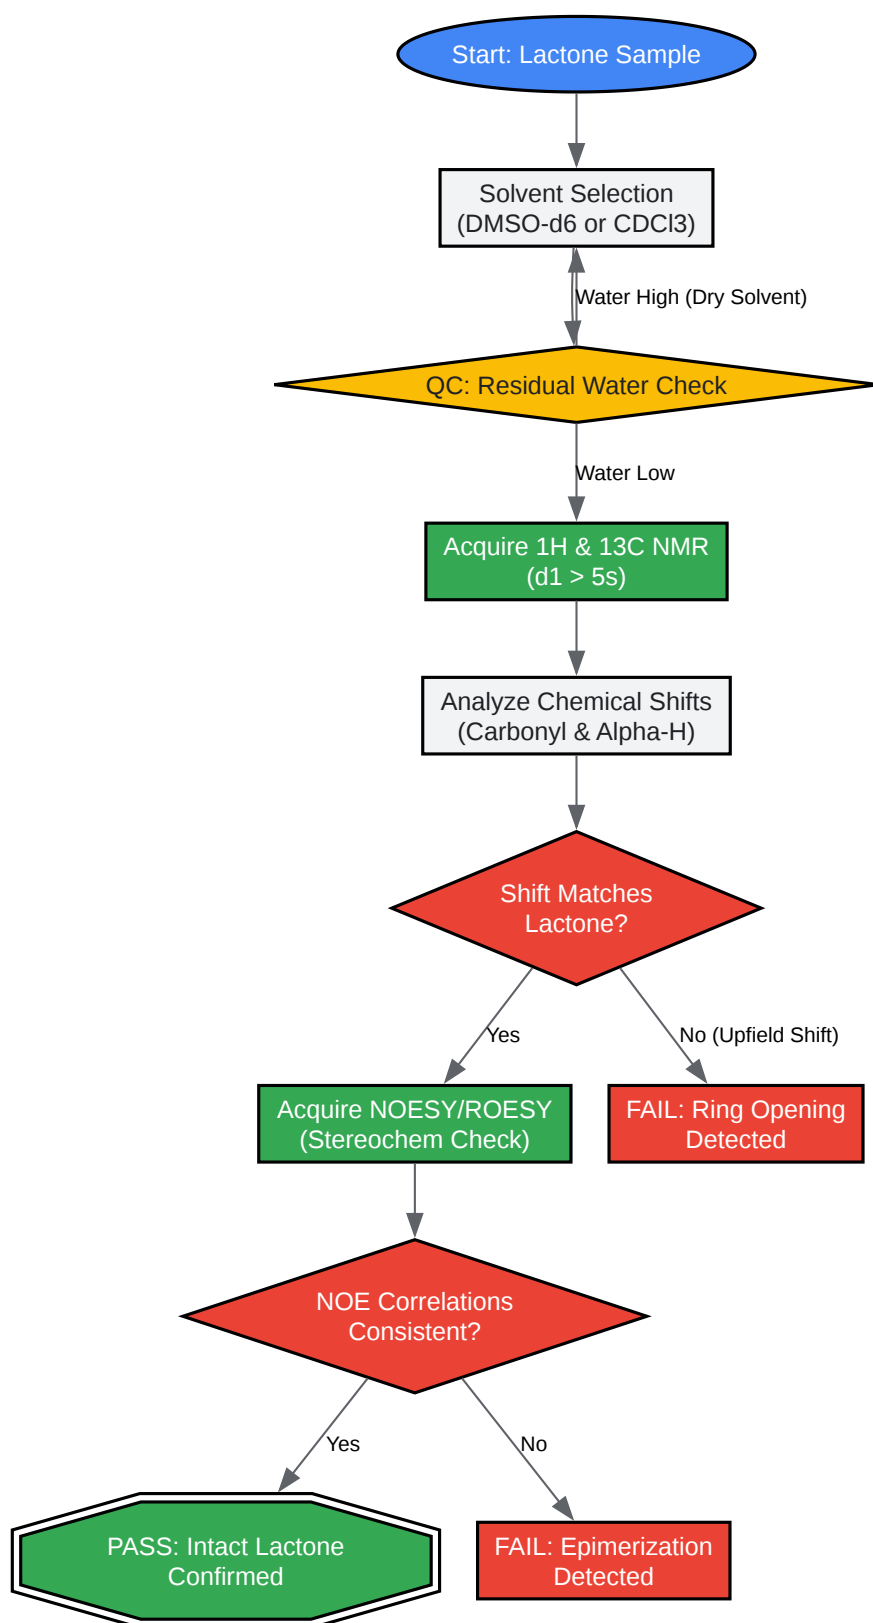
Start: Lactone Sample

Solvent Selection (DMSO-d6 or CDCl3)

Water High (Dry Solvent)

QC: Residual Water Check

Water Low

Acquire 1H & 13C NMR (d1 > 5s)

Analyze Chemical Shifts (Carbonyl & Alpha-H)

Shift Matches Lactone?

Yes

No (Upfield Shift)

Acquire NOESY/ROESY (Stereochem Check)

FAIL: Ring Opening Detected

NOE Correlations Consistent?

Yes

No

PASS: Intact Lactone Confirmed

FAIL: Epimerization Detected